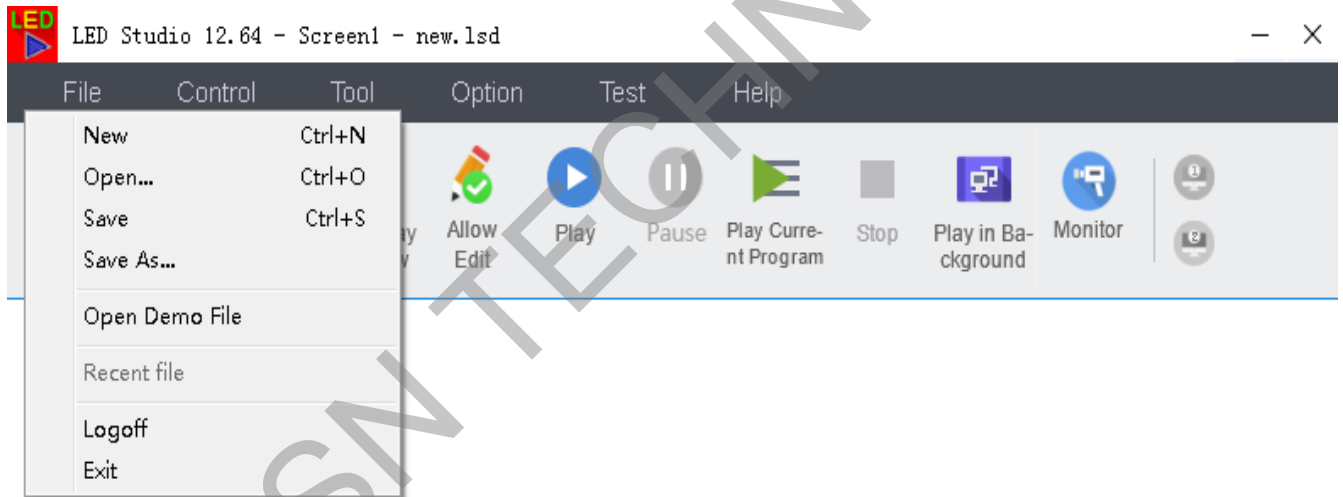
LED

LED Studio 12.64 - Screen1 - new.lsd

File Control Tool Option Test Help

New Ctrl+N
Open... Ctrl+O
Save Ctrl+S
Save As...
Open Demo File
Recent file
Logoff
Exit

ay
y

Allow Edit

Play

Pause

Play Current Program

Stop

Play in Background

Monitor

SN TECHN